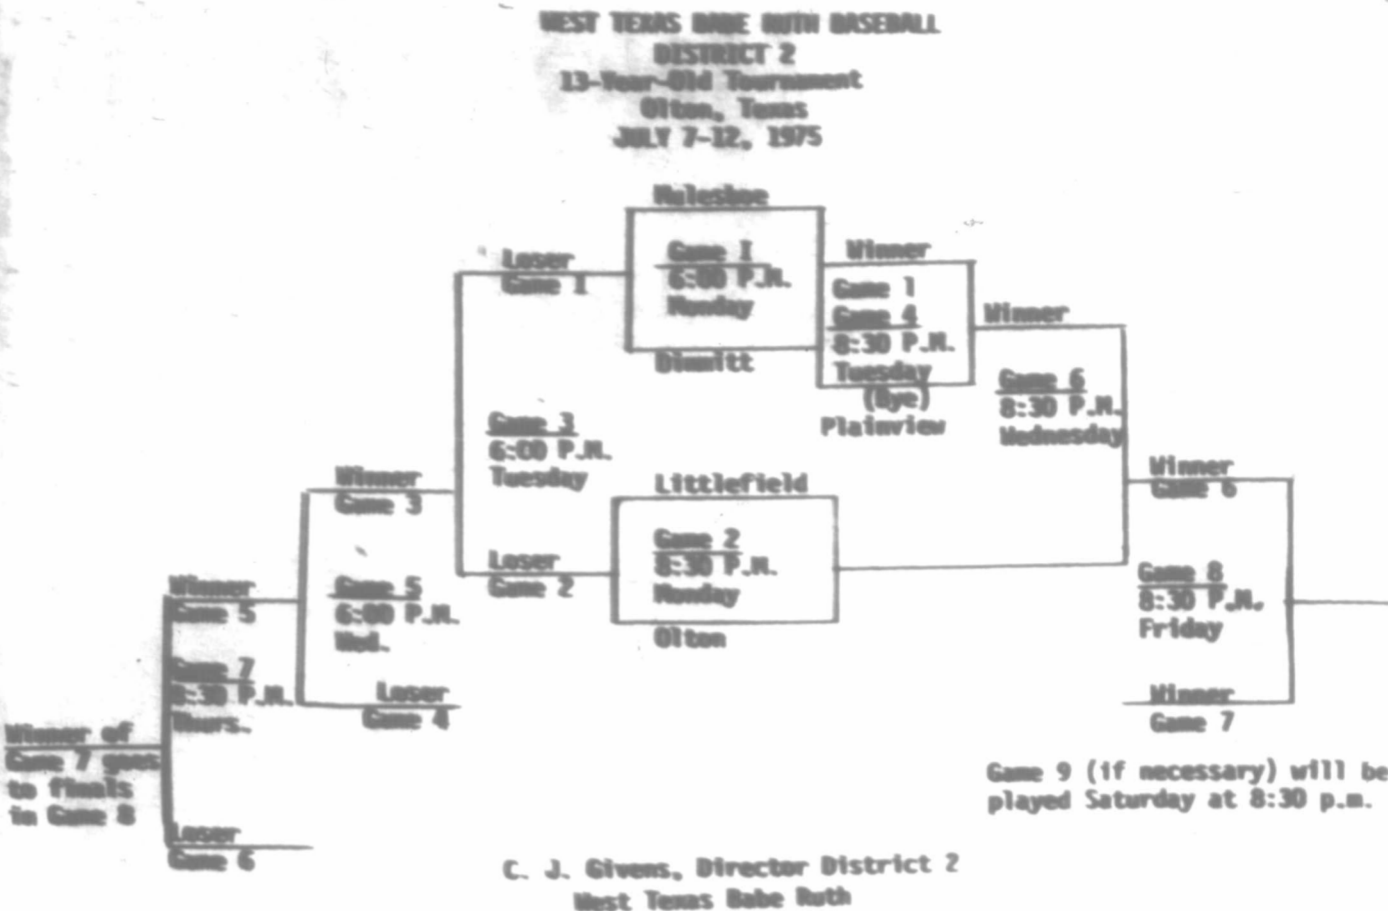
WEST TEXAS BABE RUTH BASEBALL
DISTRICT 2
13-Year-Old Tournament
Olton, Texas
JULY 7-12, 1975

Muleshoe

Game 1
6:00 P.M.
Monday

Dimmitt

Loser
Game 1

Winner
Game 1
Game 4
8:30 P.M.
Tuesday
(Bye)
Plainview

Winner

Game 6
8:30 P.M.
Wednesday

Game 3
6:00 P.M.
Tuesday

Winner
Game 3

Littlefield

Game 2
8:30 P.M.
Monday

Olton

Loser
Game 2

Winner
Game 6

Game 8
8:30 P.M.
Friday

Winner
Game 7

Winner
Game 5

Game 5
6:00 P.M.
Wed.

Game 7
8:30 P.M.
Thurs.

Loser
Game 4

Winner of
Game 7 goes
to finals
in Game 8

Loser
Game 6

Game 9 (if necessary) will be played Saturday at 8:30 p.m.

C. J. Givens, Director District 2
West Texas Babe Ruth